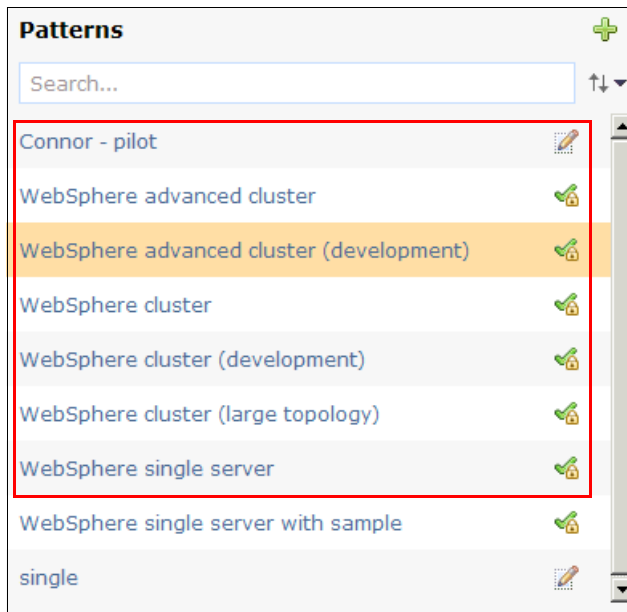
Patterns

Search...

Connor - pilot

WebSphere advanced cluster

WebSphere advanced cluster (development)

WebSphere cluster

WebSphere cluster (development)

WebSphere cluster (large topology)

WebSphere single server

WebSphere single server with sample

single